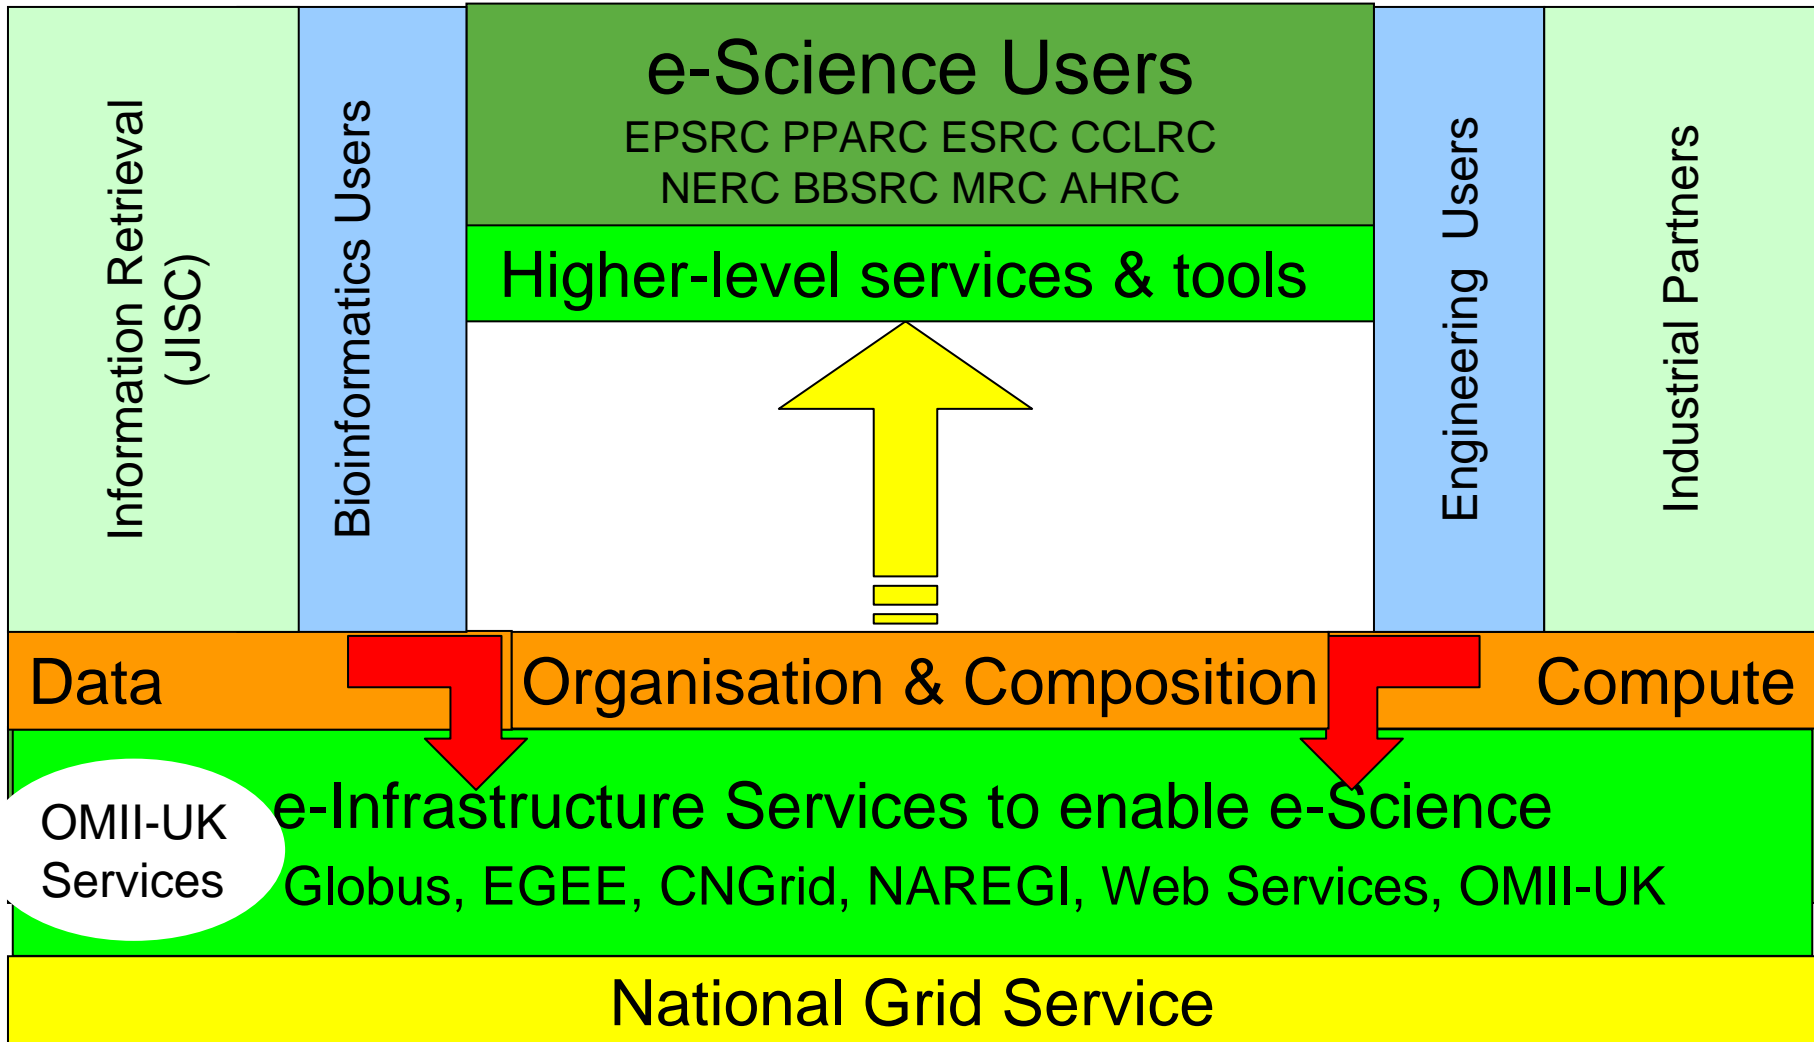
Information Retrieval (JISC)

Bioinformatics Users

e-Science Users
EPSRC PPARC ESRC CCLRC
NERC BBSRC MRC AHRC

Higher-level services & tools

Engineering Users

Industrial Partners

Data

Organisation & Composition

Compute

OMII-UK Services

e-Infrastructure Services to enable e-Science
Globus, EGEE, CNGrid, NAREGI, Web Services, OMII-UK

National Grid Service